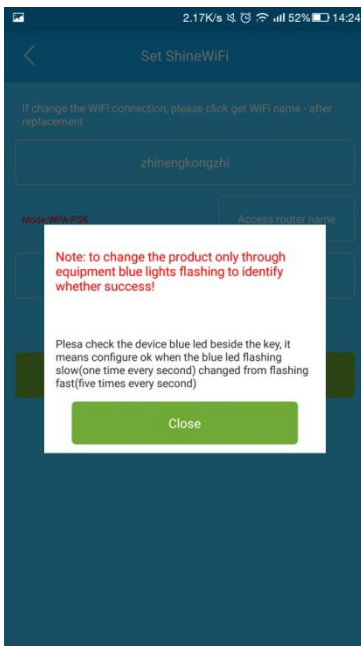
2.17K/s 52% 14:24

Set ShineWiFi

If change the WiFi connection, please click get WiFi name - after replacement

zhinengkongzhi

Mode:WPA-PSK

Access router name

Note: to change the product only through equipment blue lights flashing to identify whether success!

Plesa check the device blue led beside the key, it means configure ok when the blue led flashing slow(one time every second) changed from flashing fast(five times every second)

Close